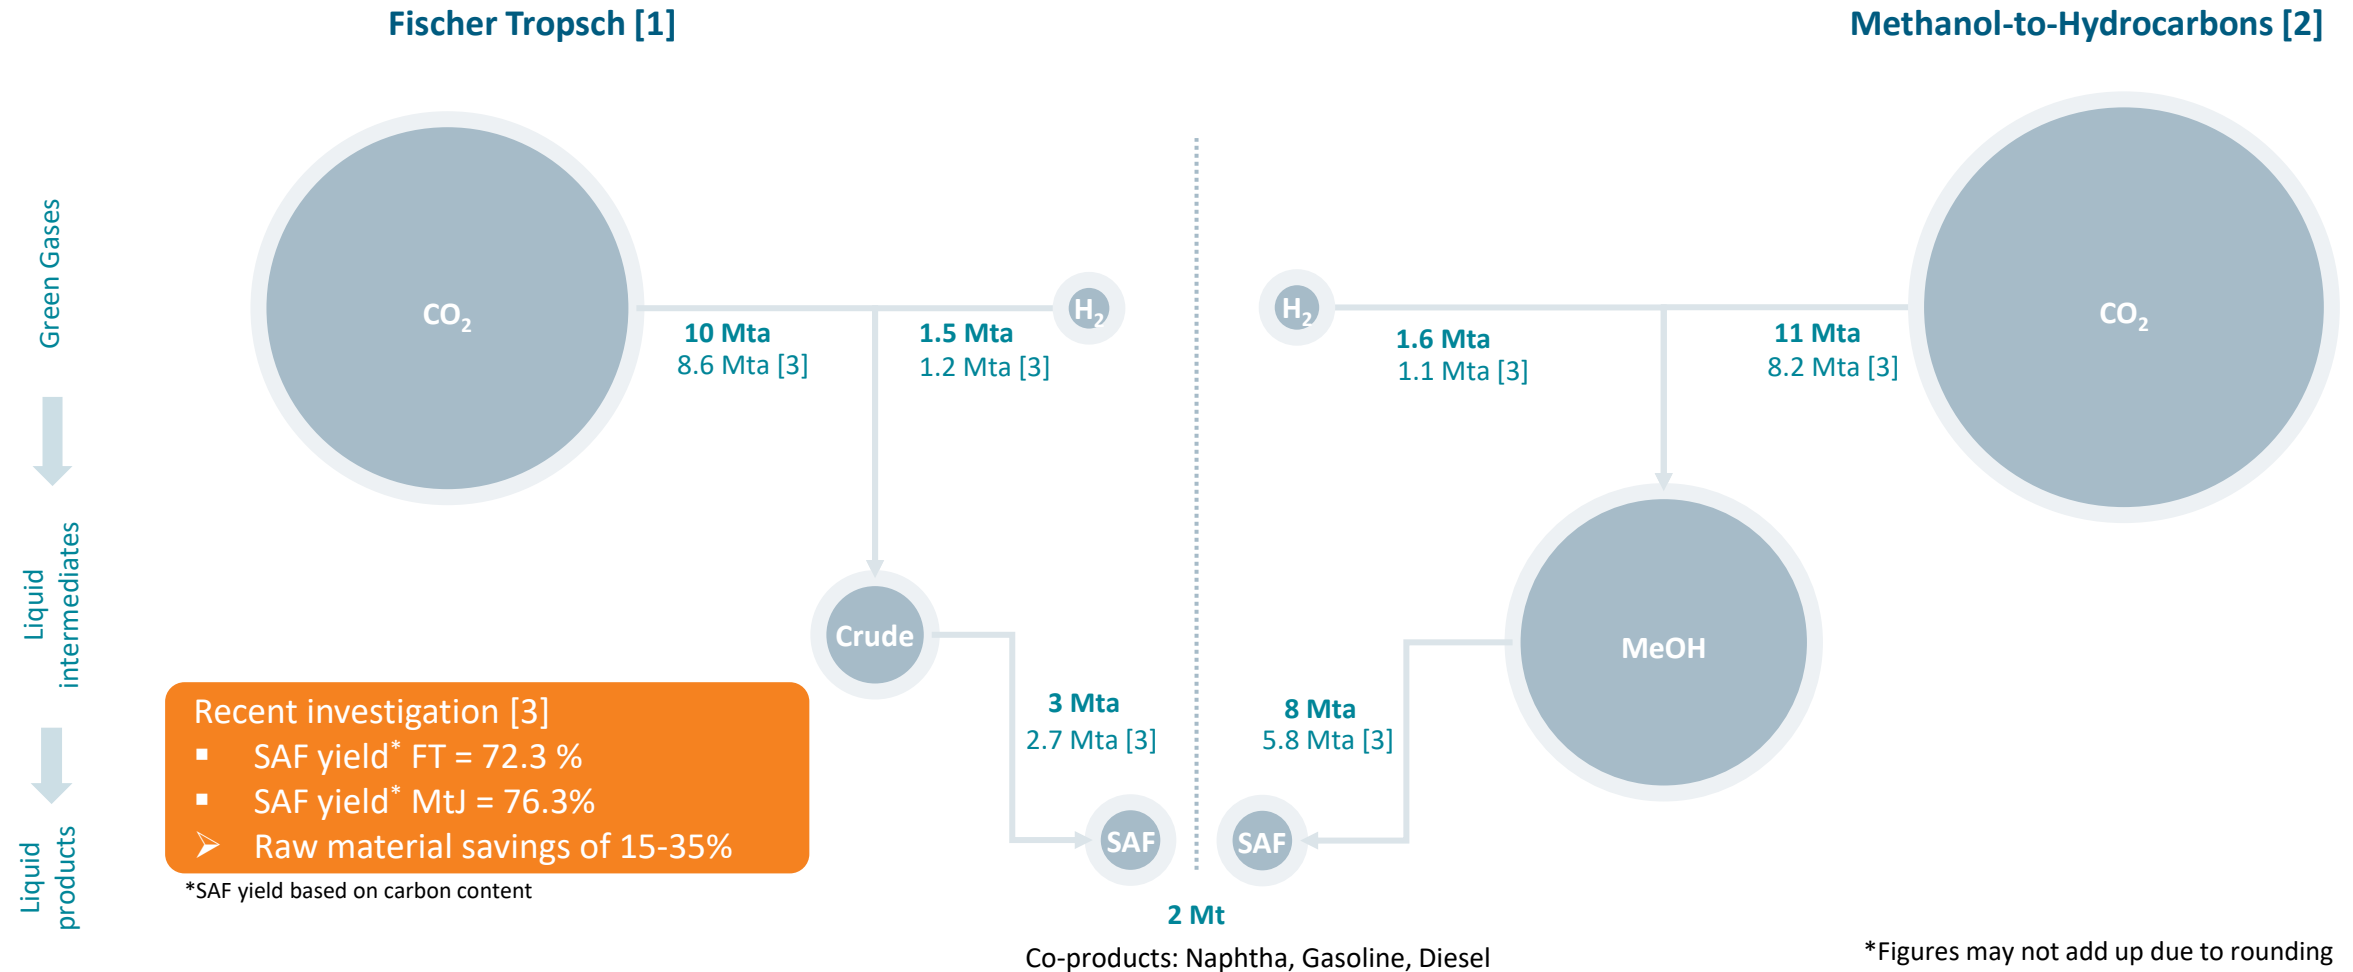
Fischer Tropsch [1]

Methanol-to-Hydrocarbons [2]

Green Gases

Liquid intermediates

Liquid products

$CO_2$

10 Mta
8.6 Mta [3]

1.5 Mta
1.2 Mta [3]

$H_2$

$H_2$

1.6 Mta
1.1 Mta [3]

11 Mta
8.2 Mta [3]

$CO_2$

Crude

MeOH

3 Mta
2.7 Mta [3]

8 Mta
5.8 Mta [3]

SAF

SAF

Recent investigation [3]
▪ SAF yield* FT = 72.3 %
▪ SAF yield* MtJ = 76.3%
➢ Raw material savings of 15-35%

*SAF yield based on carbon content

2 Mt

Co-products: Naphtha, Gasoline, Diesel

*Figures may not add up due to rounding